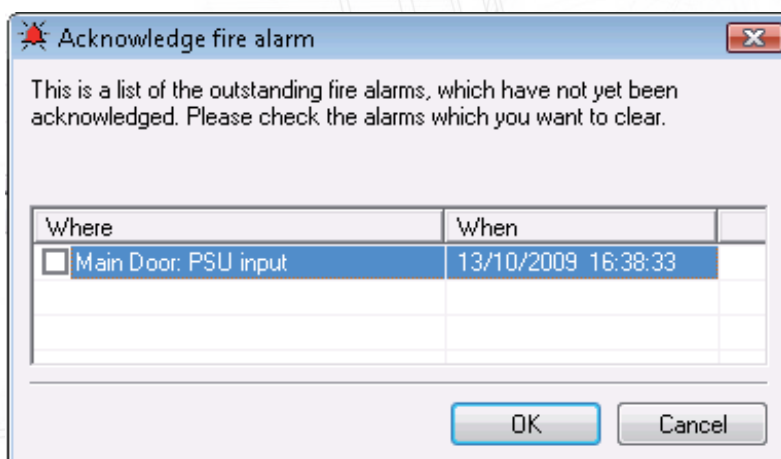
Acknowledge fire alarm

This is a list of the outstanding fire alarms, which have not yet been acknowledged. Please check the alarms which you want to clear.

| Where | When |
|---|---|
| Main Door: PSU input | 13/10/2009 16:38:33 |

OK

Cancel